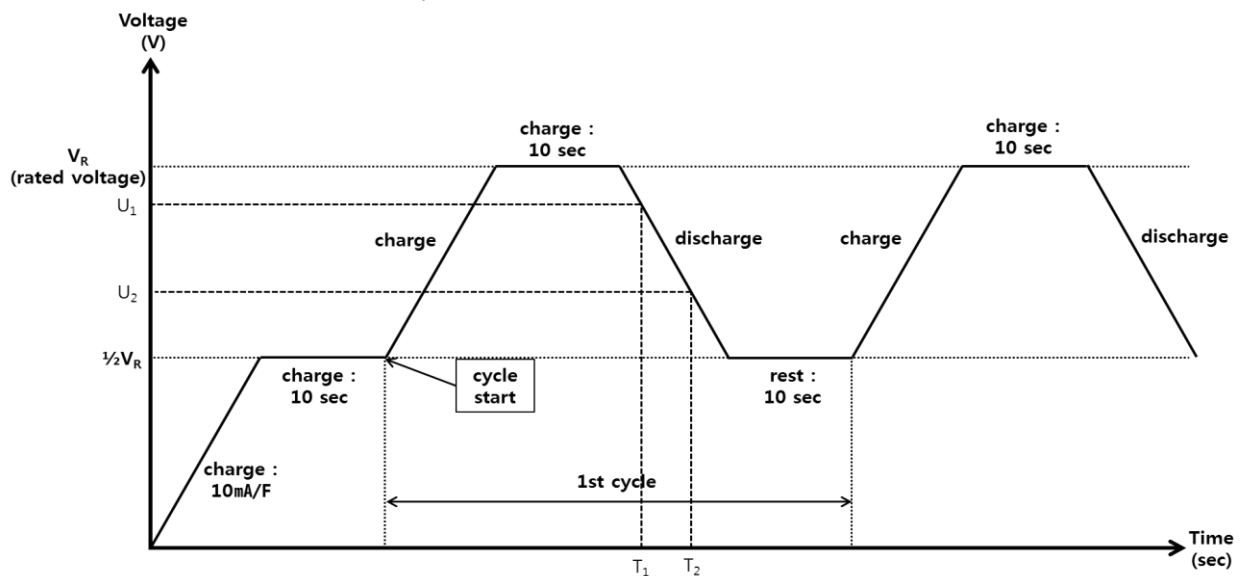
Voltage (V)

$V_R$ (rated voltage)

$U_1$

$U_2$

$\frac{1}{2}V_R$

charge : 10 sec

charge

discharge

charge

charge : 10 sec

discharge

charge : 10 sec

cycle start

rest : 10 sec

charge : 10mA/F

1st cycle

$T_1$

$T_2$

Time (sec)